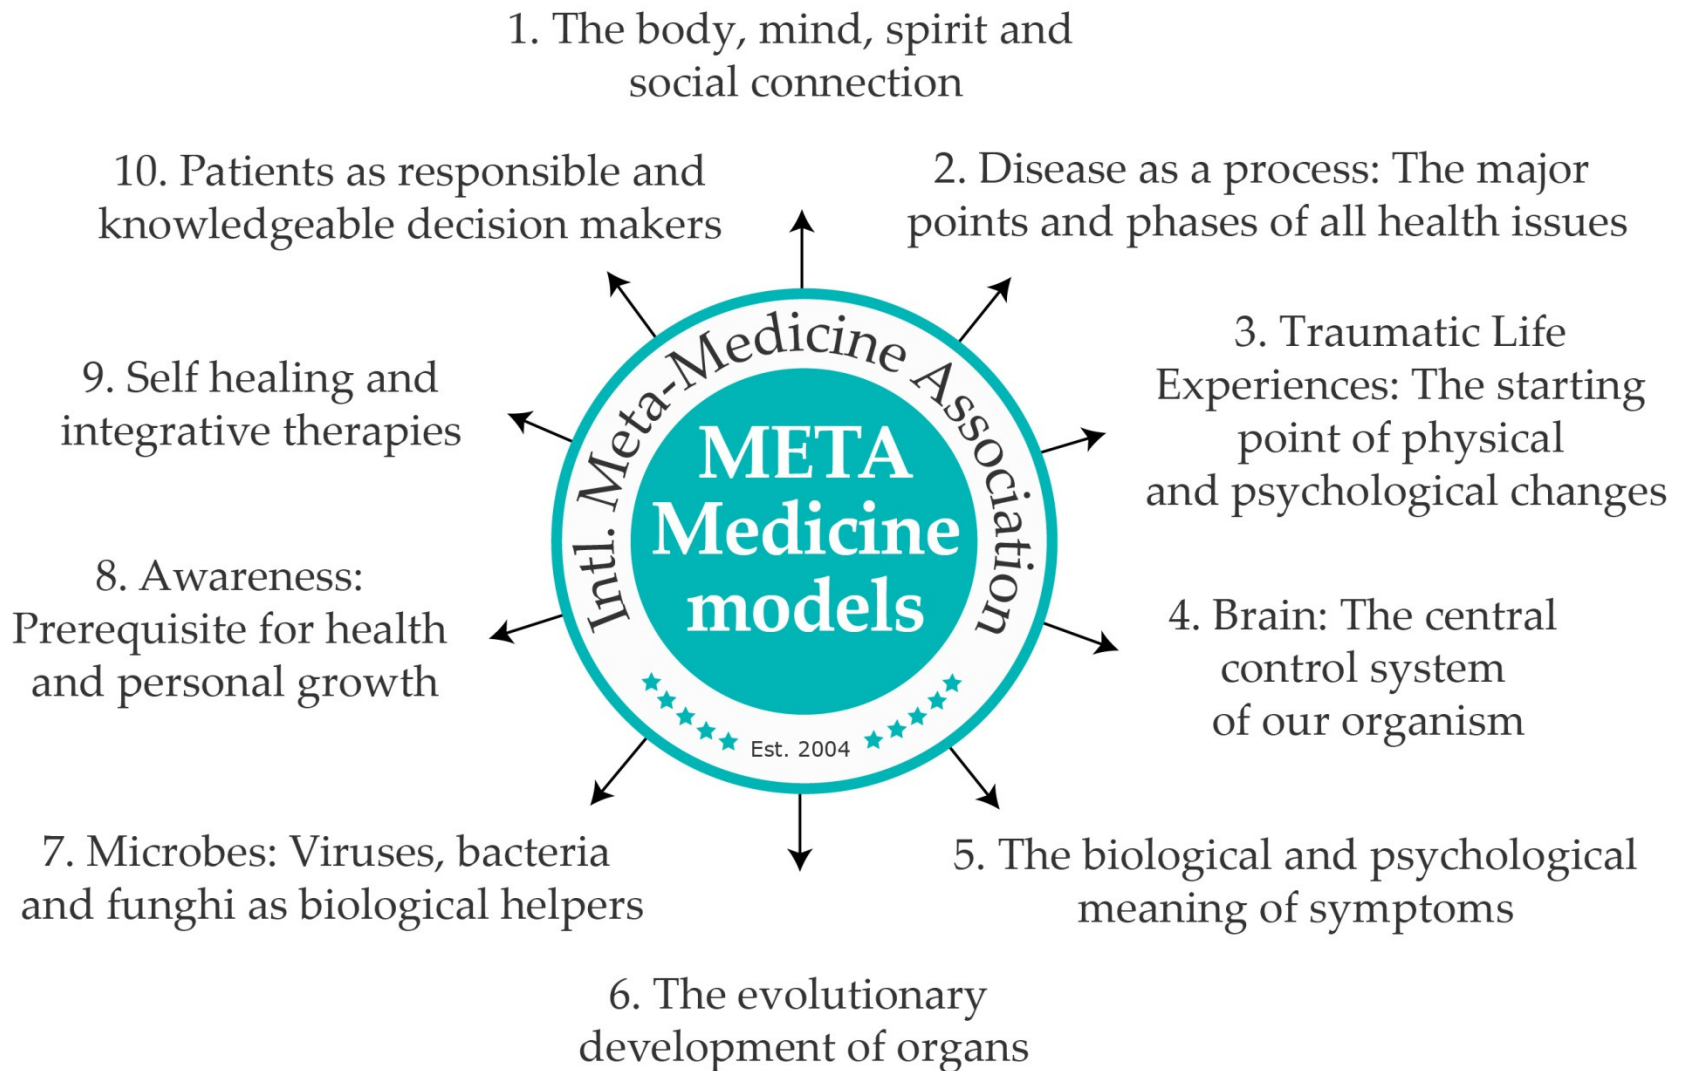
Intl. Meta-Medicine Association

META Medicine models

Est. 2004

1. The body, mind, spirit and social connection

2. Disease as a process: The major points and phases of all health issues

3. Traumatic Life Experiences: The starting point of physical and psychological changes

4. Brain: The central control system of our organism

5. The biological and psychological meaning of symptoms

6. The evolutionary development of organs

7. Microbes: Viruses, bacteria and funghi as biological helpers

8. Awareness: Prerequisite for health and personal growth

9. Self healing and integrative therapies

10. Patients as responsible and knowledgeable decision makers